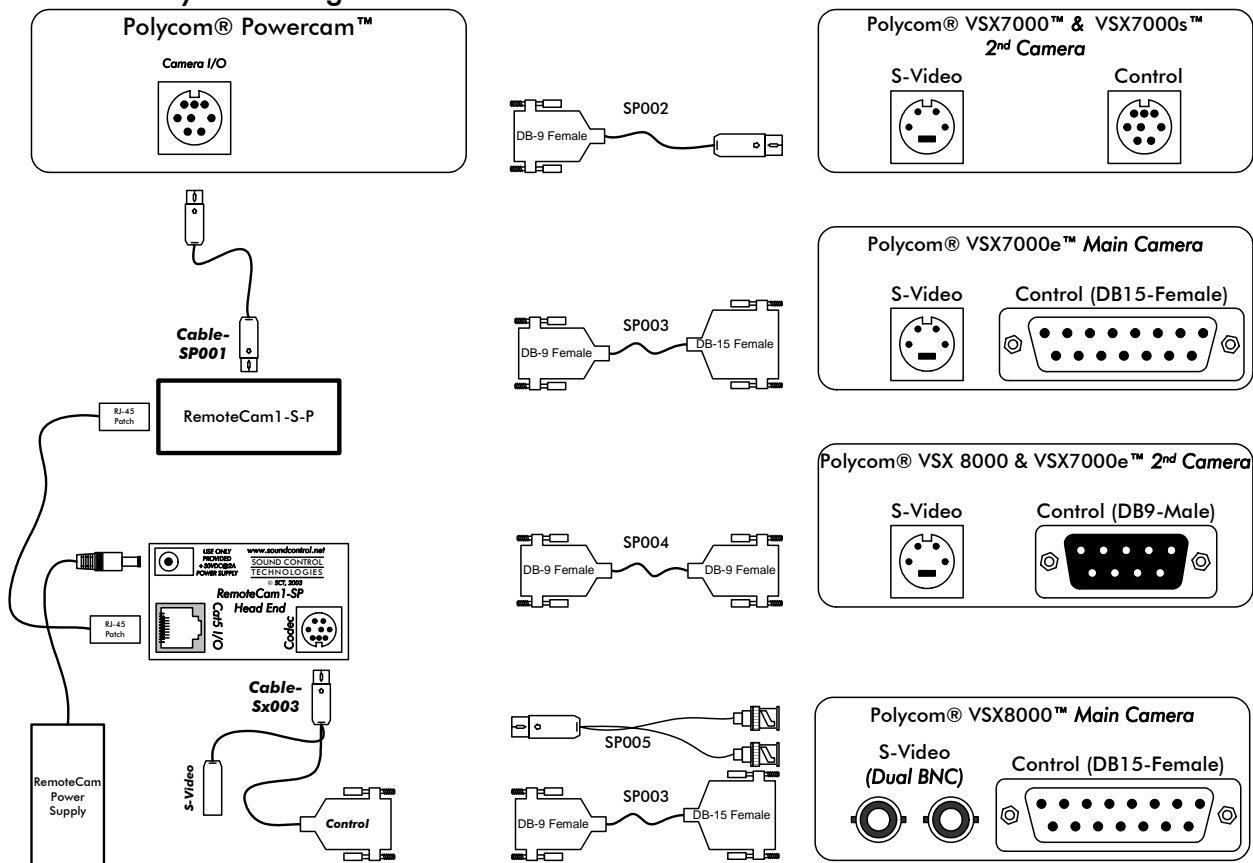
Polycom® Powercam™

Camera I/O

Cable-SP001

RemoteCam1-S-P

RJ-45 Patch

USE ONLY PROVIDED +30VDC@2A POWER SUPPLY

www.soundcontrol.net

SOUND CONTROL TECHNOLOGIES

© SCT, 2003

RemoteCam1-SP Head End

Cat5 I/O

Codec

RJ-45 Patch

Cable-Sx003

S-Video

Control

RemoteCam Power Supply

SP002

DB-9 Female

SP003

DB-9 Female

DB-15 Female

SP004

DB-9 Female

DB-9 Female

SP005

SP003

DB-9 Female

DB-15 Female

Polycom® VSX7000™ & VSX7000s™ 2nd Camera

S-Video

Control

Polycom® VSX7000e™ Main Camera

S-Video

Control (DB15-Female)

Polycom® VSX 8000 & VSX7000e™ 2nd Camera

S-Video

Control (DB9-Male)

Polycom® VSX8000™ Main Camera

S-Video (Dual BNC)

Control (DB15-Female)